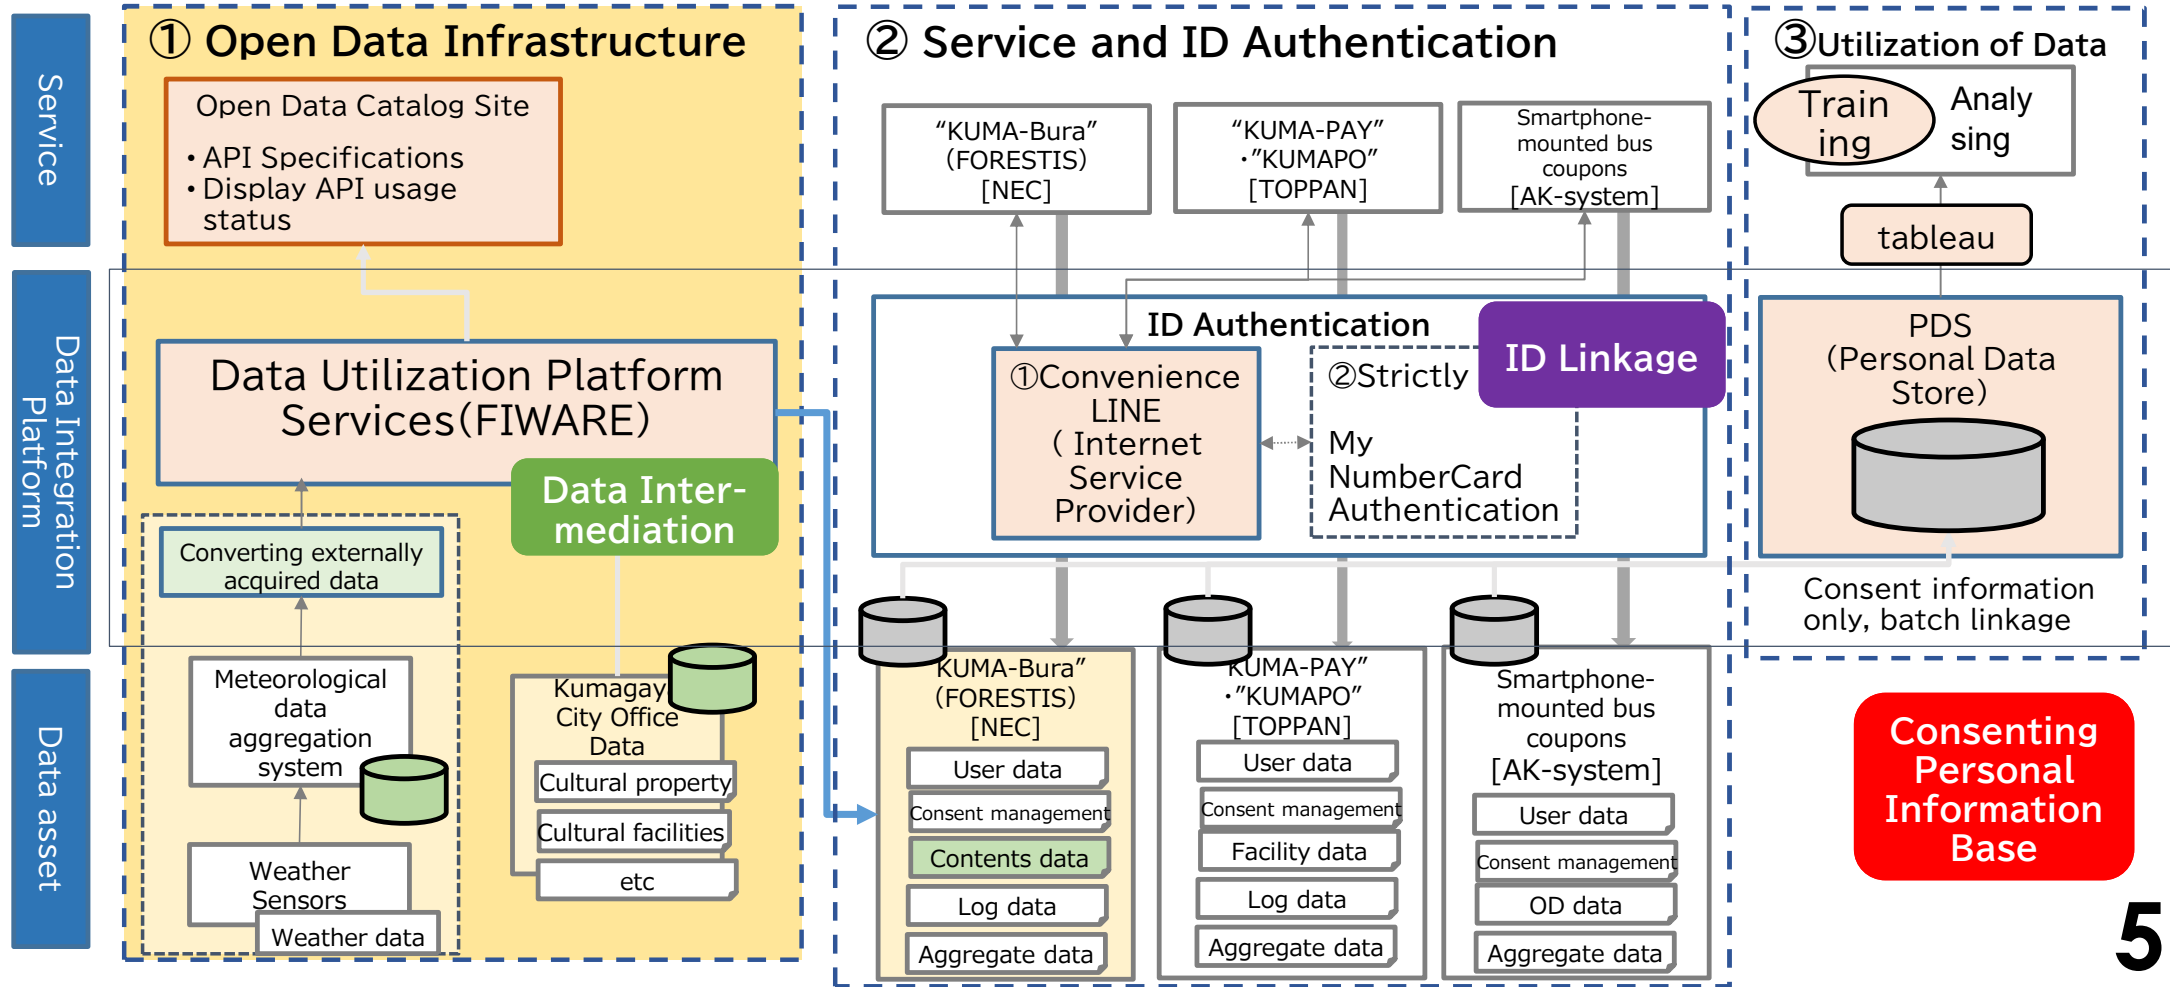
Service

Data Integration Platform

Data asset

① Open Data Infrastructure

Open Data Catalog Site
• API Specifications
• Display API usage status

Data Utilization Platform Services(FIWARE)

Data Inter-mediation

Converting externally acquired data

Meteorological data aggregation system

Weather Sensors

Weather data

Kumagaya City Office Data

Cultural property

Cultural facilities

etc

② Service and ID Authentication

"KUMA-Bura" (FORESTIS) [NEC]

"KUMA-PAY" ·"KUMAPO" [TOPPAN]

Smartphone-mounted bus coupons [AK-system]

ID Authentication

ID Linkage

①Convenience LINE ( Internet Service Provider)

②Strictly My NumberCard Authentication

KUMA-Bura" (FORESTIS) [NEC]

User data
Consent management
Contents data
Log data
Aggregate data

KUMA-PAY" ·"KUMAPO" [TOPPAN]

User data
Consent management
Facility data
Log data
Aggregate data

Smartphone-mounted bus coupons [AK-system]

User data
Consent management
OD data
Aggregate data

③Utilization of Data

Train ing

Analy sing

tableau

PDS (Personal Data Store)

Consent information only, batch linkage

Consenting Personal Information Base

5